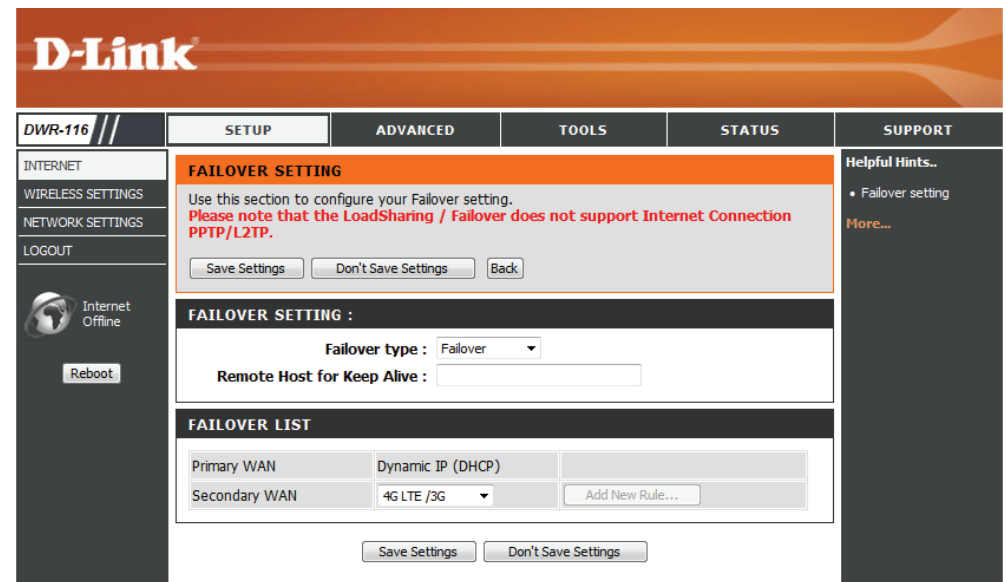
D-Link

DWR-116

SETUP | ADVANCED | TOOLS | STATUS | SUPPORT

INTERNET
WIRELESS SETTINGS
NETWORK SETTINGS
LOGOUT

Internet Offline

Reboot

FAILOVER SETTING

Use this section to configure your Failover setting.
Please note that the LoadSharing / Failover does not support Internet Connection PPTP/L2TP.

Save Settings  Don't Save Settings  Back

FAILOVER SETTING :

Failover type : Failover
Remote Host for Keep Alive :

FAILOVER LIST

| Primary WAN | Dynamic IP (DHCP) | |
|---|---|---|
| Secondary WAN | 4G LTE /3G | Add New Rule... |

Save Settings  Don't Save Settings

Helpful Hints..

• Failover setting

More...